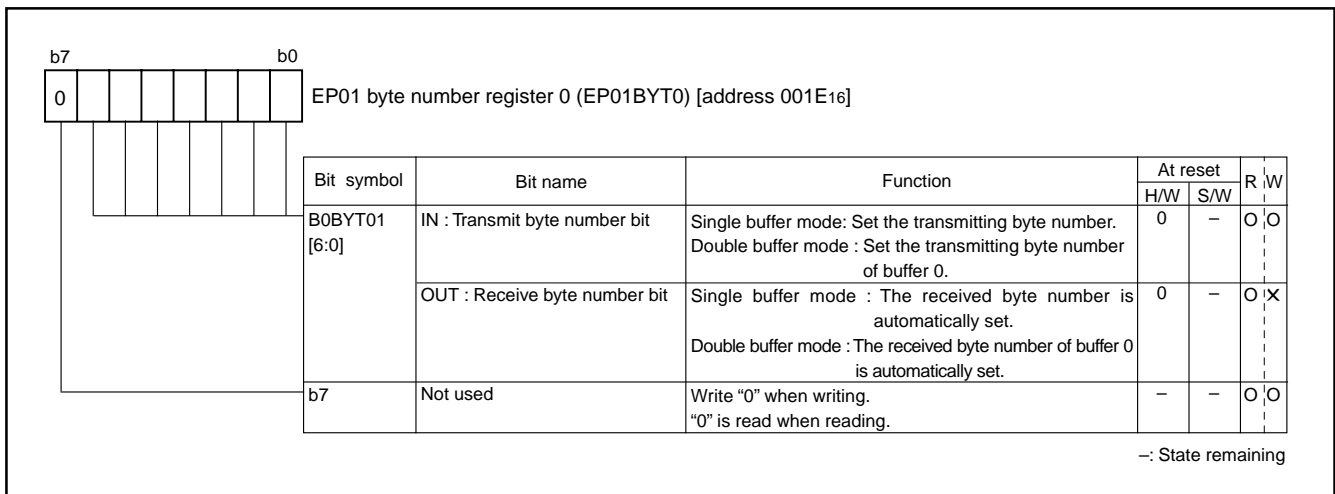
b7 b0

0

EP01 byte number register 0 (EP01BYT0) [address 001E$_{16}$]

| Bit symbol | Bit name | Function | At reset H/W | At reset S/W | R | W |
|---|---|---|---|---|---|---|
| B0BYT01 [6:0] | IN : Transmit byte number bit | Single buffer mode: Set the transmitting byte number. Double buffer mode : Set the transmitting byte number of buffer 0. | 0 | – | O | O |
| | OUT : Receive byte number bit | Single buffer mode : The received byte number is automatically set. Double buffer mode : The received byte number of buffer 0 is automatically set. | 0 | – | O | X |
| b7 | Not used | Write “0” when writing. “0” is read when reading. | – | – | O | O |

–: State remaining